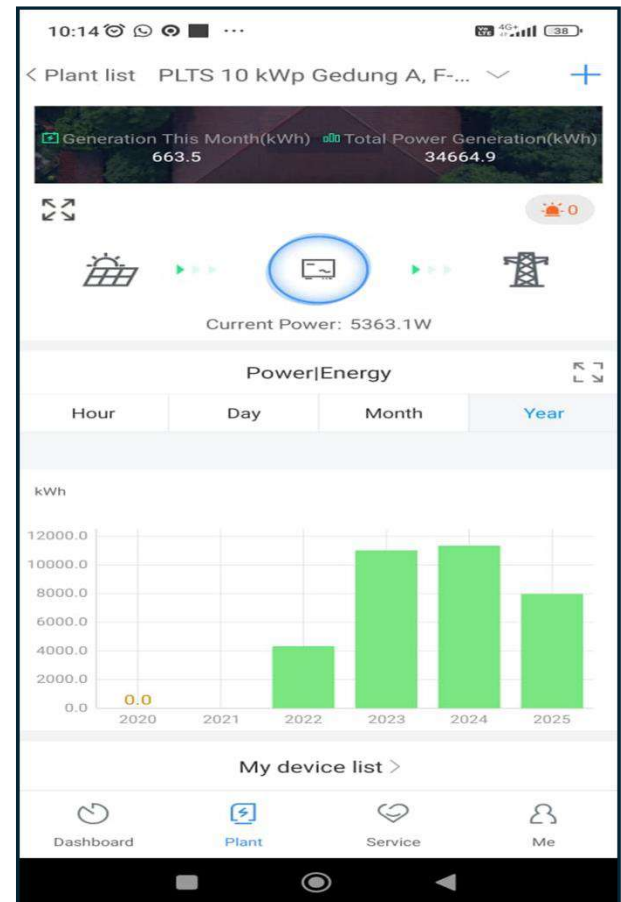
10:14 ··· 4G 38

< Plant list PLTS 10 kWp Gedung A, F-... +

Generation This Month(kWh) 663.5
Total Power Generation(kWh) 34664.9

0

Current Power: 5363.1W

Power|Energy

| Hour | Day | Month | Year |
|---|---|---|---|

kWh

12000.0
10000.0
8000.0
6000.0
4000.0
2000.0
0.0

0.0

2020 2021 2022 2023 2024 2025

My device list >

Dashboard Plant Service Me